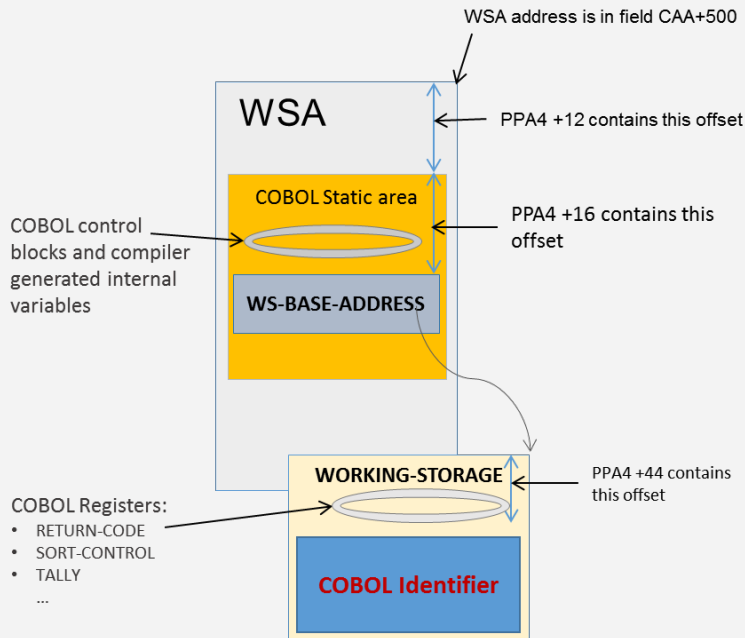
WSA address is in field CAA+500

WSA

PPA4 +12 contains this offset

COBOL Static area

COBOL control blocks and compiler generated internal variables

PPA4 +16 contains this offset

WS-BASE-ADDRESS

WORKING-STORAGE

PPA4 +44 contains this offset

COBOL Registers:
• RETURN-CODE
• SORT-CONTROL
• TALLY
...

COBOL Identifier